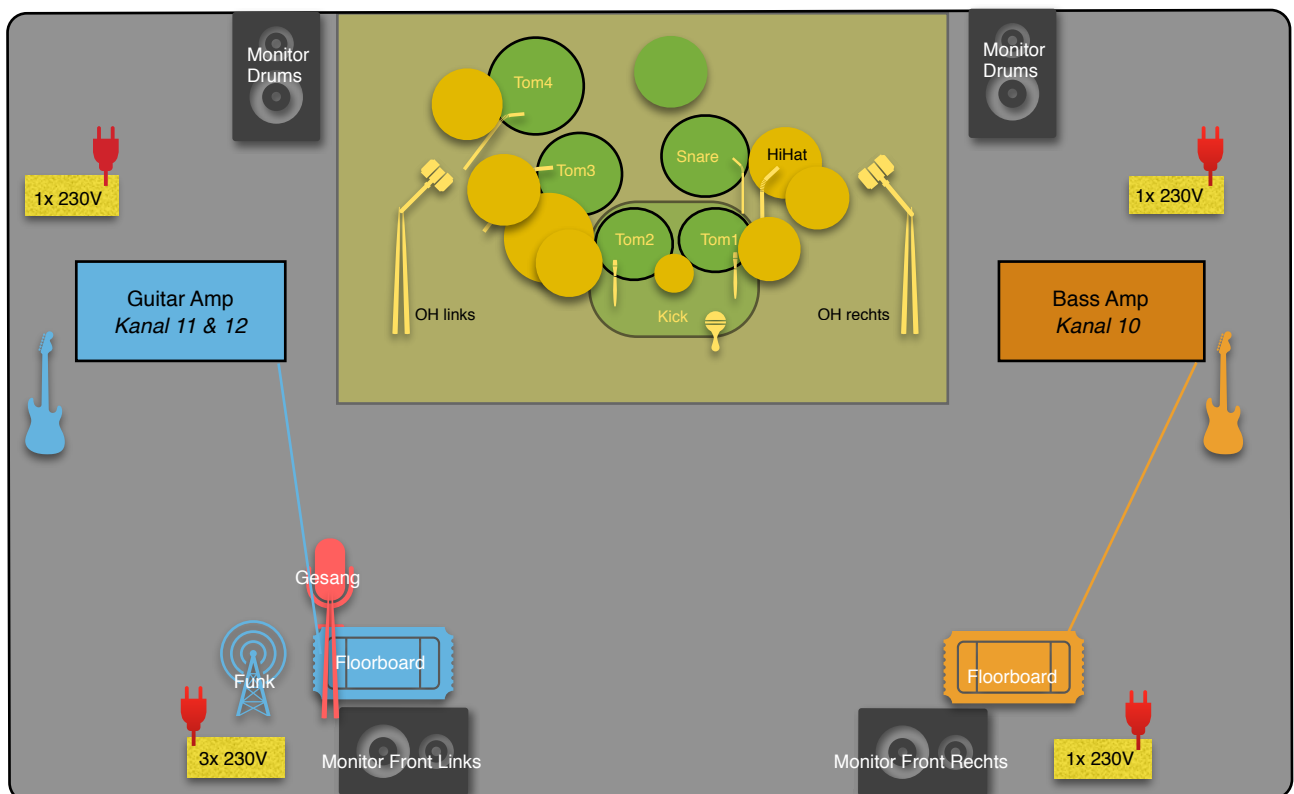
Monitor Drums

Tom4

Tom3

Snare

HiHat

Tom2

Tom1

Kick

OH links

OH rechts

Monitor Drums

1x 230V

1x 230V

Guitar Amp
*Kanal 11 & 12*

Bass Amp
*Kanal 10*

Gesang

Funk

Floorboard

Floorboard

3x 230V

Monitor Front Links

Monitor Front Rechts

1x 230V